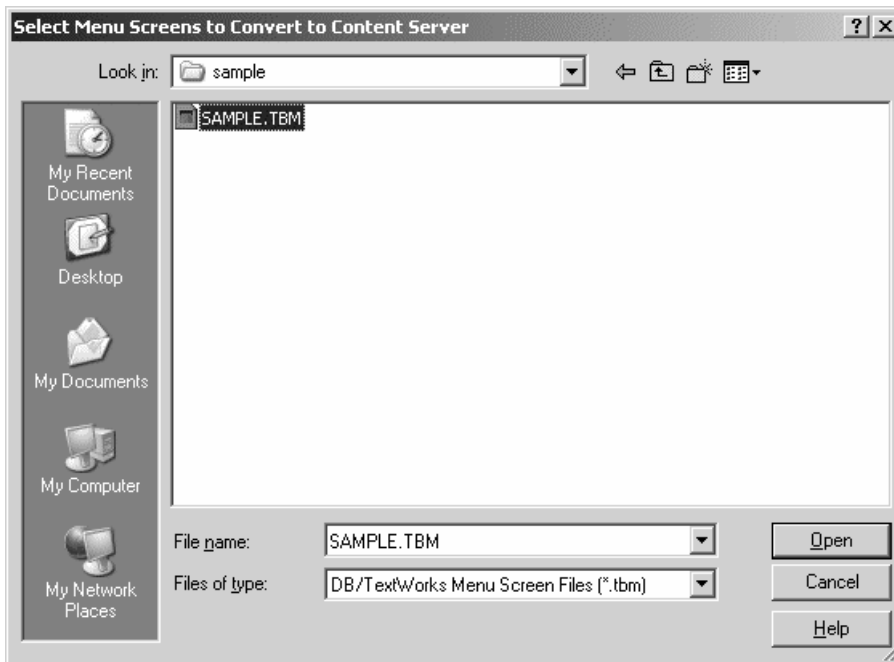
Select Menu Screens to Convert to Content Server

?
X

Look in: sample

SAMPLE.TBM

My Recent Documents

Desktop

My Documents

My Computer

My Network Places

File name: SAMPLE.TBM

Files of type: DB/TextWorks Menu Screen Files (*.tbm)

Open

Cancel

Help